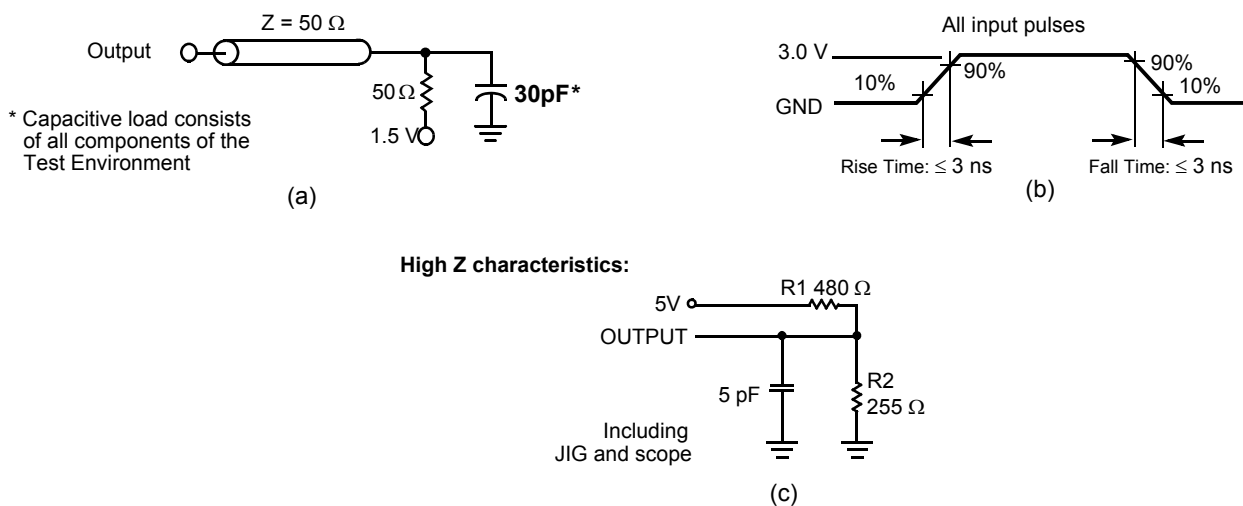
Output

Z = 50 Ω

50 Ω

1.5 V

30pF*

* Capacitive load consists of all components of the Test Environment

(a)

All input pulses

3.0 V

GND

10%

90%

90%

10%

Rise Time: ≤ 3 ns

Fall Time: ≤ 3 ns

(b)

High Z characteristics:

5V

R1 480 Ω

OUTPUT

5 pF

R2 255 Ω

Including JIG and scope

(c)